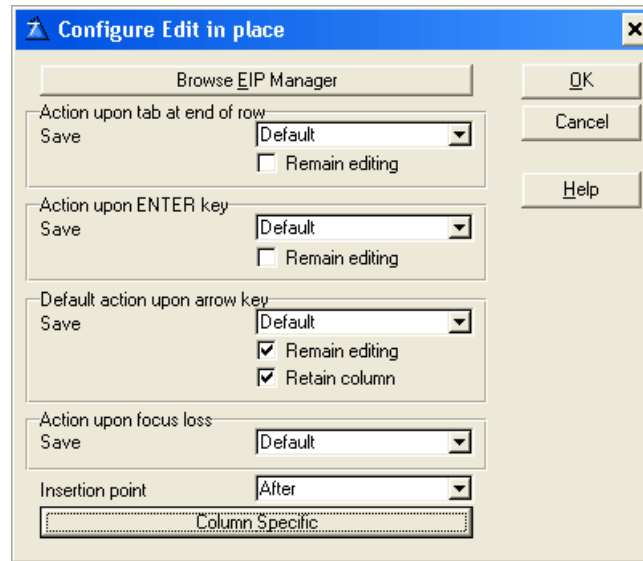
Configure Edit in place

Browse EIP Manager

OK

Cancel

Help

Action upon tab at end of row
Save
Default
Remain editing

Action upon ENTER key
Save
Default
Remain editing

Default action upon arrow key
Save
Default
Remain editing
Retain column

Action upon focus loss
Save
Default

Insertion point
After

Column Specific